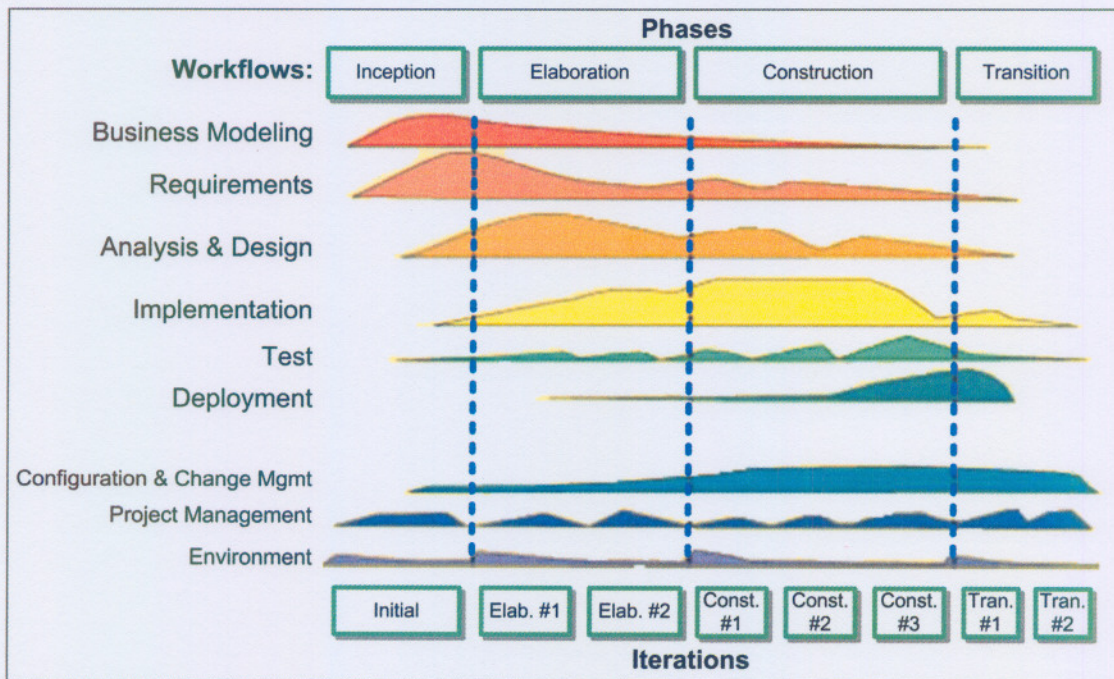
Phases

Workflows:

| Inception | Elaboration | Construction | Transition |
|---|---|---|---|

Business Modeling

Requirements

Analysis & Design

Implementation

Test

Deployment

Configuration & Change Mgmt

Project Management

Environment

| Initial | Elab. #1 | Elab. #2 | Const. #1 | Const. #2 | Const. #3 | Tran. #1 | Tran. #2 |
|---|---|---|---|---|---|---|---|

Iterations